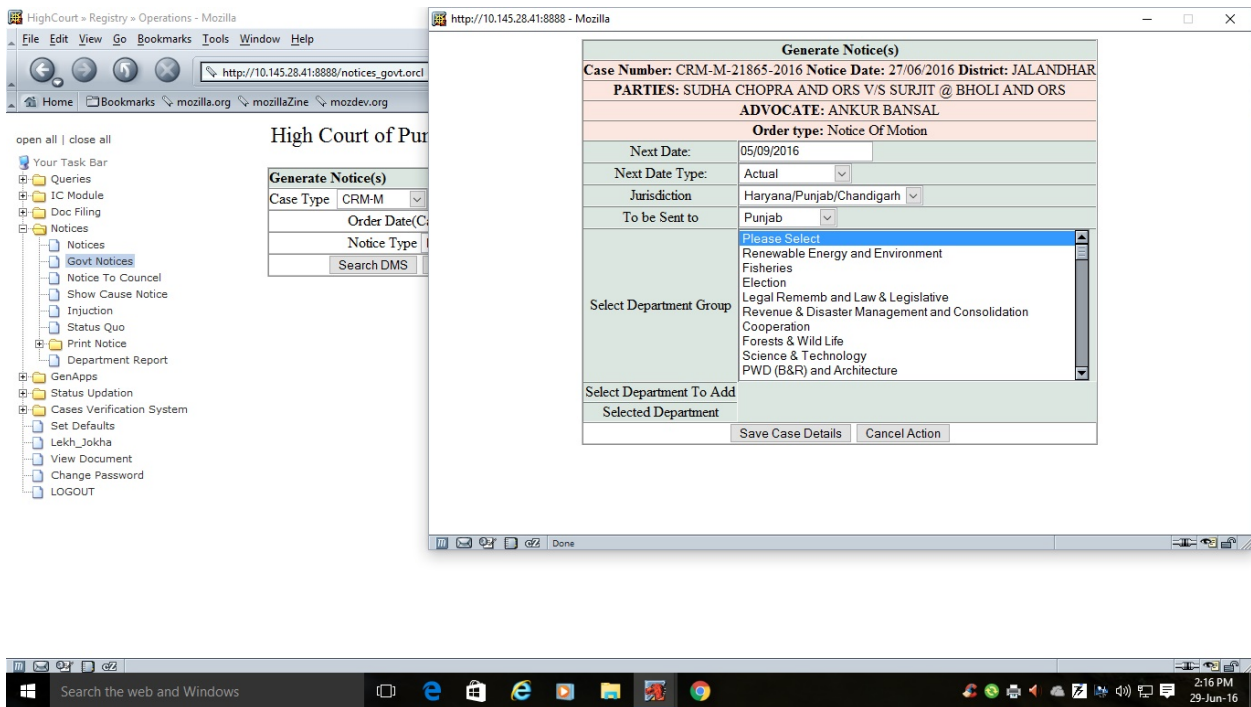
HighCourt » Registry » Operations - Mozilla
File Edit View Go Bookmarks Tools Window Help
http://10.145.28.41:8888/notices_govt.orcl
Home Bookmarks mozilla.org mozillaZine mozdev.org

open all | close all
Your Task Bar
Queries
IC Module
Doc Filing
Notices
Notices
Govt Notices
Notice To Councel
Show Cause Notice
Injuction
Status Quo
Print Notice
Department Report
GenApps
Status Updation
Cases Verification System
Set Defaults
Lekh_Jokha
View Document
Change Password
LOGOUT

High Court of Pun

Generate Notice(s)
Case Type CRM-M
Order Date(C
Notice Type
Search DMS

http://10.145.28.41:8888 - Mozilla

Generate Notice(s)
Case Number: CRM-M-21865-2016 Notice Date: 27/06/2016 District: JALANDHAR
PARTIES: SUDHA CHOPRA AND ORS V/S SURJIT @ BHOLI AND ORS
ADVOCATE: ANKUR BANSAL
Order type: Notice Of Motion

| Next Date: | 05/09/2016 |
|---|---|
| Next Date Type: | Actual |
| Jurisdiction | Haryana/Punjab/Chandigarh |
| To be Sent to | Punjab |
| Select Department Group | Please Select<br>Renewable Energy and Environment<br>Fisheries<br>Election<br>Legal Rememb and Law & Legislative<br>Revenue & Disaster Management and Consolidation<br>Cooperation<br>Forests & Wild Life<br>Science & Technology<br>PWD (B&R) and Architecture |
| Select Department To Add | |
| Selected Department | |

Save Case Details Cancel Action

Done

Search the web and Windows
2:16 PM
29-Jun-16